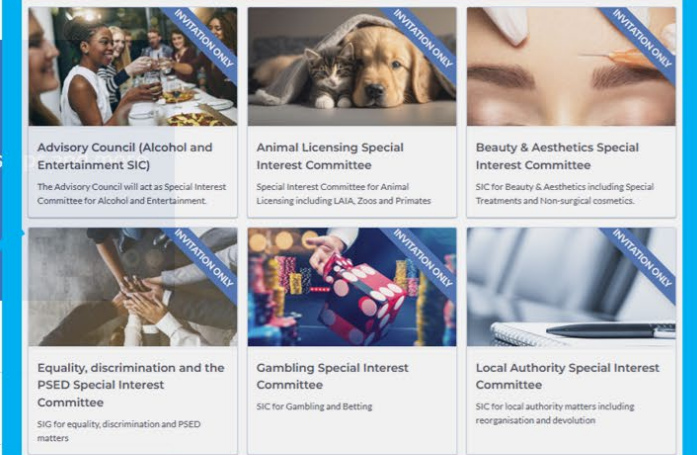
INVITATION ONLY

Advisory Council (Alcohol and Entertainment SIC)

The Advisory Council will act as Special Interest Committee for Alcohol and Entertainment.

INVITATION ONLY

Animal Licensing Special Interest Committee

Special Interest Committee for Animal Licensing including LAIA, Zoos and Primates

INVITATION ONLY

Beauty & Aesthetics Special Interest Committee

SIC for Beauty & Aesthetics including Special Treatments and Non-surgical cosmetics.

INVITATION ONLY

Equality, discrimination and the PSED Special Interest Committee

SIG for equality, discrimination and PSED matters

INVITATION ONLY

Gambling Special Interest Committee

SIC for Gambling and Betting

INVITATION ONLY

Local Authority Special Interest Committee

SIC for local authority matters including reorganisation and devolution